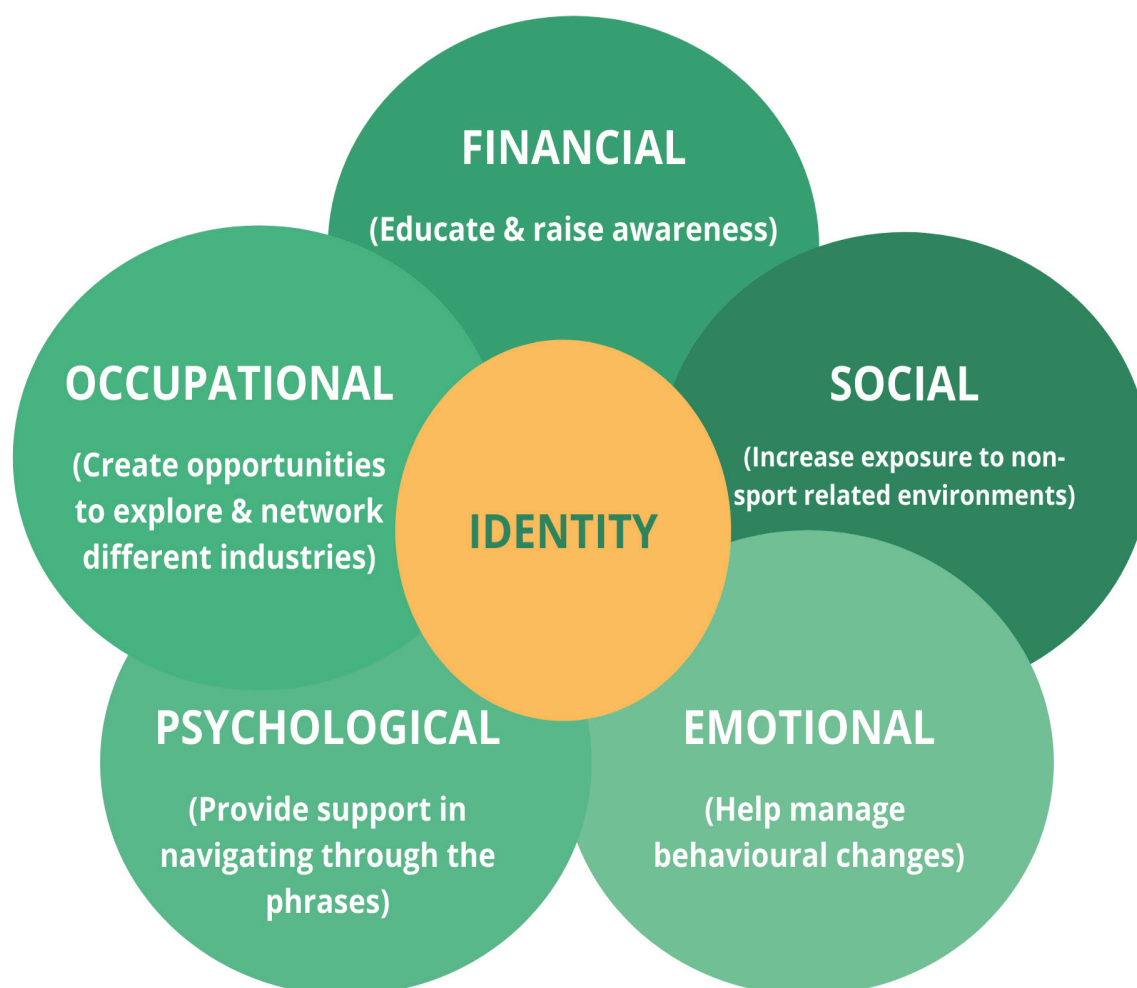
FINANCIAL

(Educate & raise awareness)

OCCUPATIONAL

(Create opportunities to explore & network different industries)

IDENTITY

SOCIAL

(Increase exposure to non-sport related environments)

PSYCHOLOGICAL

(Provide support in navigating through the phrases)

EMOTIONAL

(Help manage behavioural changes)